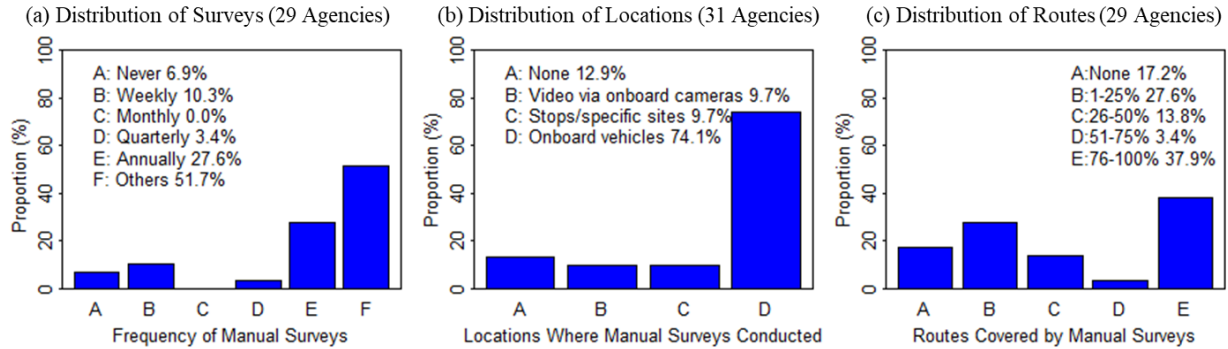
(a) Distribution of Surveys (29 Agencies)

100
80
60
40
20
0
Proportion (%)

A: Never 6.9%
B: Weekly 10.3%
C: Monthly 0.0%
D: Quarterly 3.4%
E: Annually 27.6%
F: Others 51.7%

A B C D E F
Frequency of Manual Surveys

(b) Distribution of Locations (31 Agencies)

100
80
60
40
20
0
Proportion (%)

A: None 12.9%
B: Video via onboard cameras 9.7%
C: Stops/specific sites 9.7%
D: Onboard vehicles 74.1%

A B C D
Locations Where Manual Surveys Conducted

(c) Distribution of Routes (29 Agencies)

100
80
60
40
20
0
Proportion (%)

A:None 17.2%
B:1-25% 27.6%
C:26-50% 13.8%
D:51-75% 3.4%
E:76-100% 37.9%

A B C D E
Routes Covered by Manual Surveys